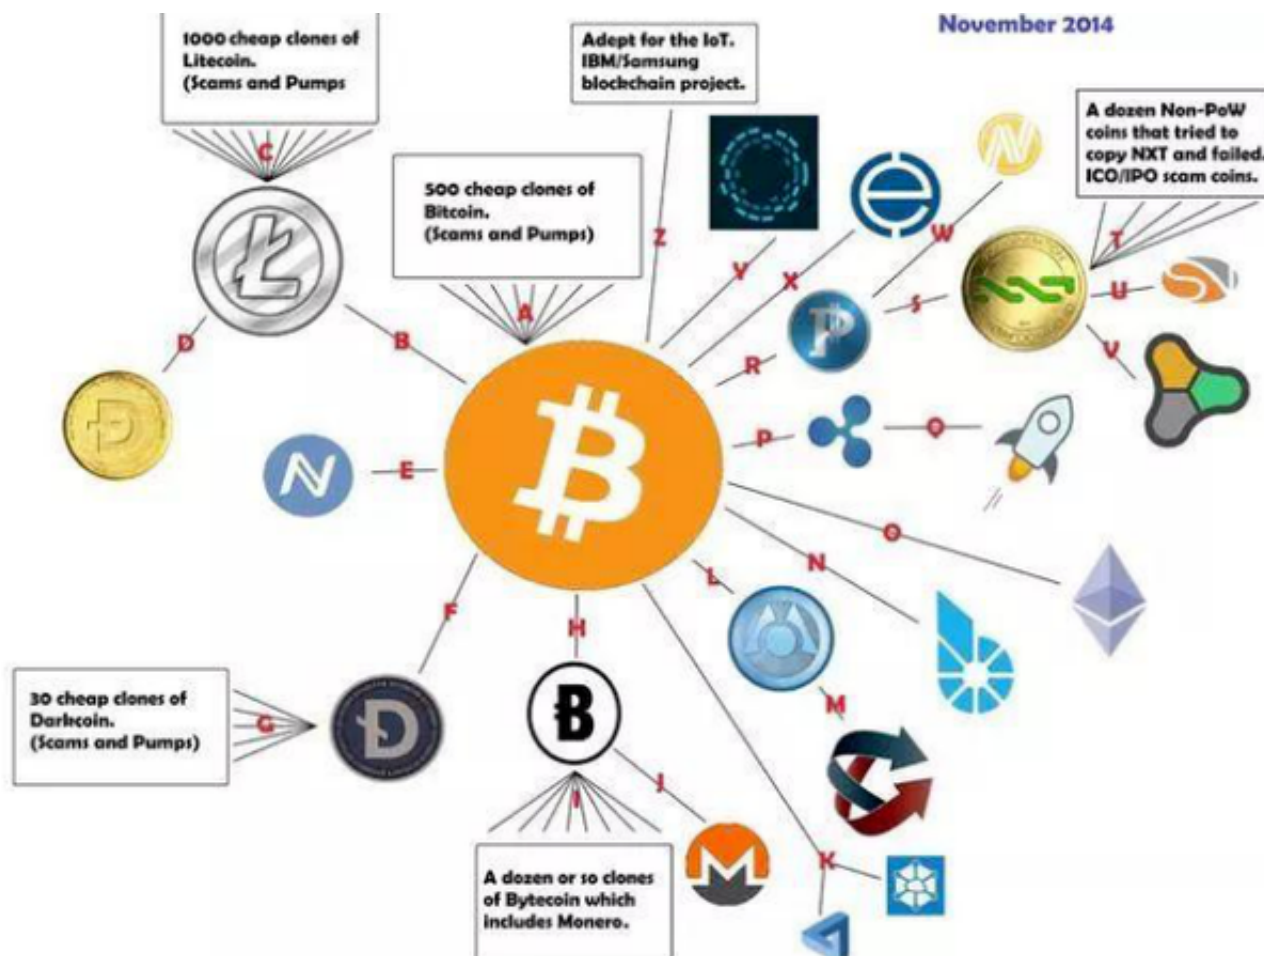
November 2014

1000 cheap clones of Litecoin. (Scams and Pumps

Adept for the IoT. IBM/Samsung blockchain project.

A dozen Non-PoW coins that tried to copy NXT and failed. ICO/IPO scam coins.

500 cheap clones of Bitcoin. (Scams and Pumps)

C

Z

T

W

Y

X

A

B

D

S

U

R

V

P

Q

E

O

N

L

F

H

30 cheap clones of Darkcoin. (Scams and Pumps)

G

M

J

I

K

A dozen or so clones of Bytecoin which includes Monero.